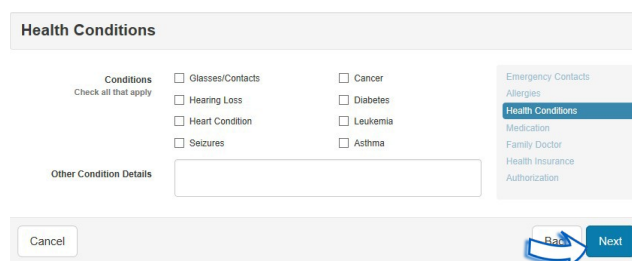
Health Conditions

Conditions
Check all that apply

Glasses/Contacts
Hearing Loss
Heart Condition
Seizures

Cancer
Diabetes
Leukemia
Asthma

Other Condition Details

Emergency Contacts
Allergies
Health Conditions
Medication
Family Doctor
Health Insurance
Authorization

Cancel

Bac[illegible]

Next